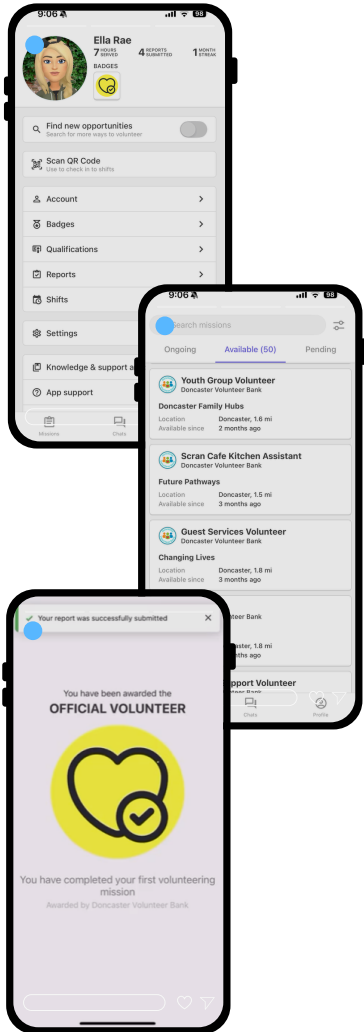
9:06
98

Ella Rae
7 HOURS SERVED
4 REPORTS SUBMITTED
1 MONTH STREAK
BADGES

Find new opportunities
Search for more ways to volunteer

Scan QR Code
Use to check in to shifts

Account
Badges
Qualifications
Reports
Shifts

Settings

Knowledge & support a

App support

Missions
Chats

9:06
98

Search missions

Ongoing
Available (50)
Pending

Youth Group Volunteer
Doncaster Volunteer Bank
Doncaster Family Hubs
Location Doncaster, 1.6 mi
Available since 2 months ago

Scran Cafe Kitchen Assistant
Doncaster Volunteer Bank
Future Pathways
Location Doncaster, 1.5 mi
Available since 3 months ago

Guest Services Volunteer
Doncaster Volunteer Bank
Changing Lives
Location Doncaster, 1.8 mi
Available since 3 months ago

teer Bank
Doncaster, 1.8 mi
ths ago

pport Volunteer
teer Bank

Chats
Profile

Your report was successfully submitted

You have been awarded the
OFFICIAL VOLUNTEER

You have completed your first volunteering mission
Awarded by Doncaster Volunteer Bank